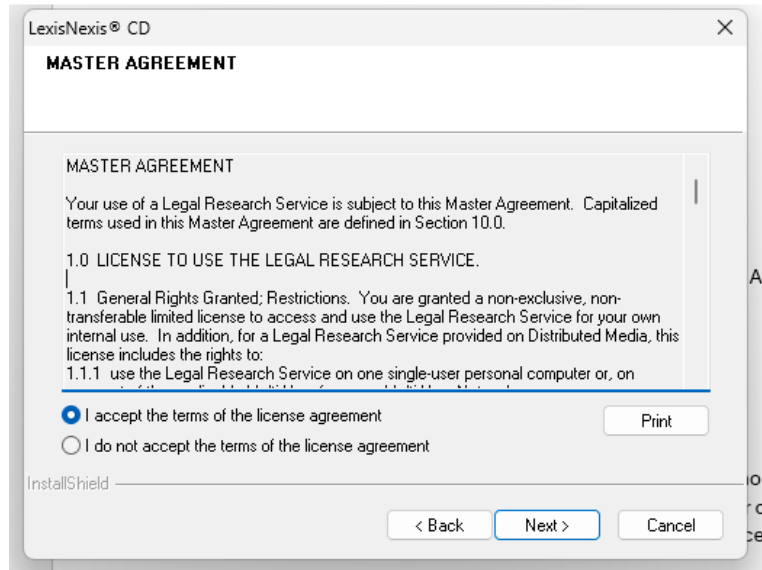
LexisNexis® CD

MASTER AGREEMENT

MASTER AGREEMENT

Your use of a Legal Research Service is subject to this Master Agreement. Capitalized terms used in this Master Agreement are defined in Section 10.0.

1.0 LICENSE TO USE THE LEGAL RESEARCH SERVICE.

1.1 General Rights Granted; Restrictions. You are granted a non-exclusive, non-transferable limited license to access and use the Legal Research Service for your own internal use. In addition, for a Legal Research Service provided on Distributed Media, this license includes the rights to:
1.1.1 use the Legal Research Service on one single-user personal computer or, on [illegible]

I accept the terms of the license agreement

I do not accept the terms of the license agreement

Print

InstallShield

< Back

Next >

Cancel

A

io
r c
ce